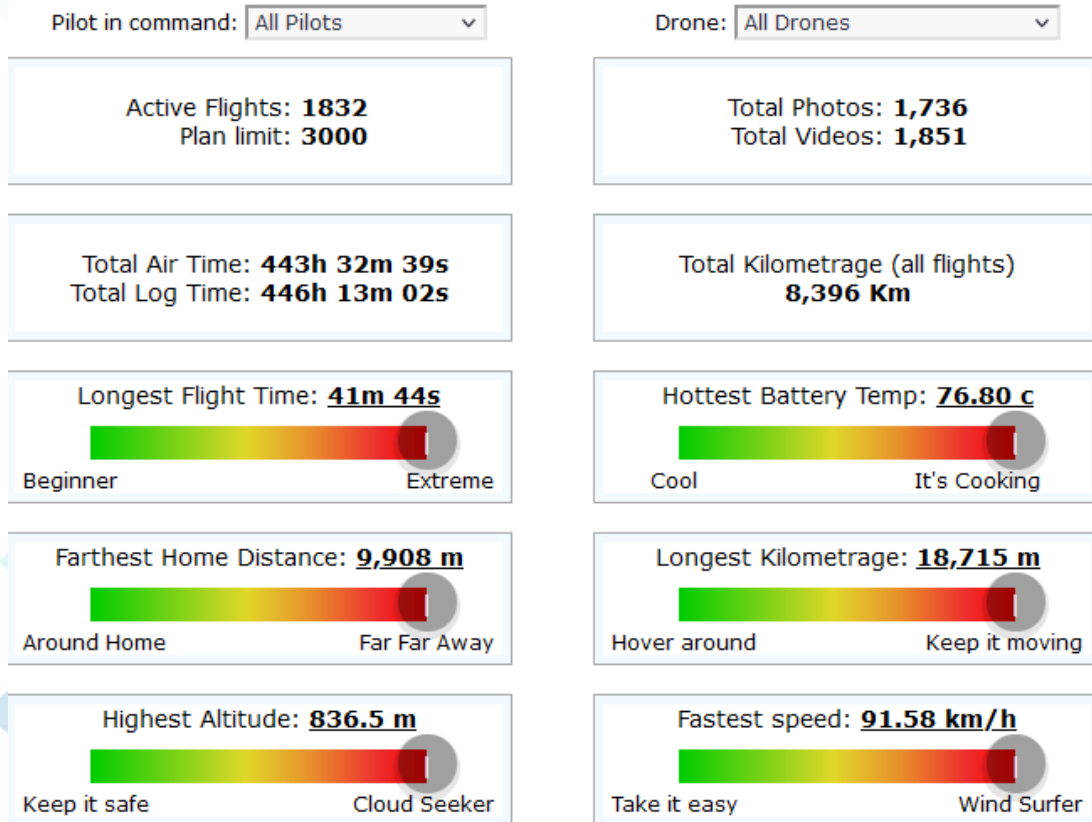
Pilot in command: All Pilots

Drone: All Drones

Active Flights: 1832
Plan limit: 3000

Total Photos: 1,736
Total Videos: 1,851

Total Air Time: 443h 32m 39s
Total Log Time: 446h 13m 02s

Total Kilometrage (all flights)
8,396 Km

Longest Flight Time: 41m 44s
Beginner Extreme

Hottest Battery Temp: 76.80 c
Cool It's Cooking

Farthest Home Distance: 9,908 m
Around Home Far Far Away

Longest Kilometrage: 18,715 m
Hover around Keep it moving

Highest Altitude: 836.5 m
Keep it safe Cloud Seeker

Fastest speed: 91.58 km/h
Take it easy Wind Surfer